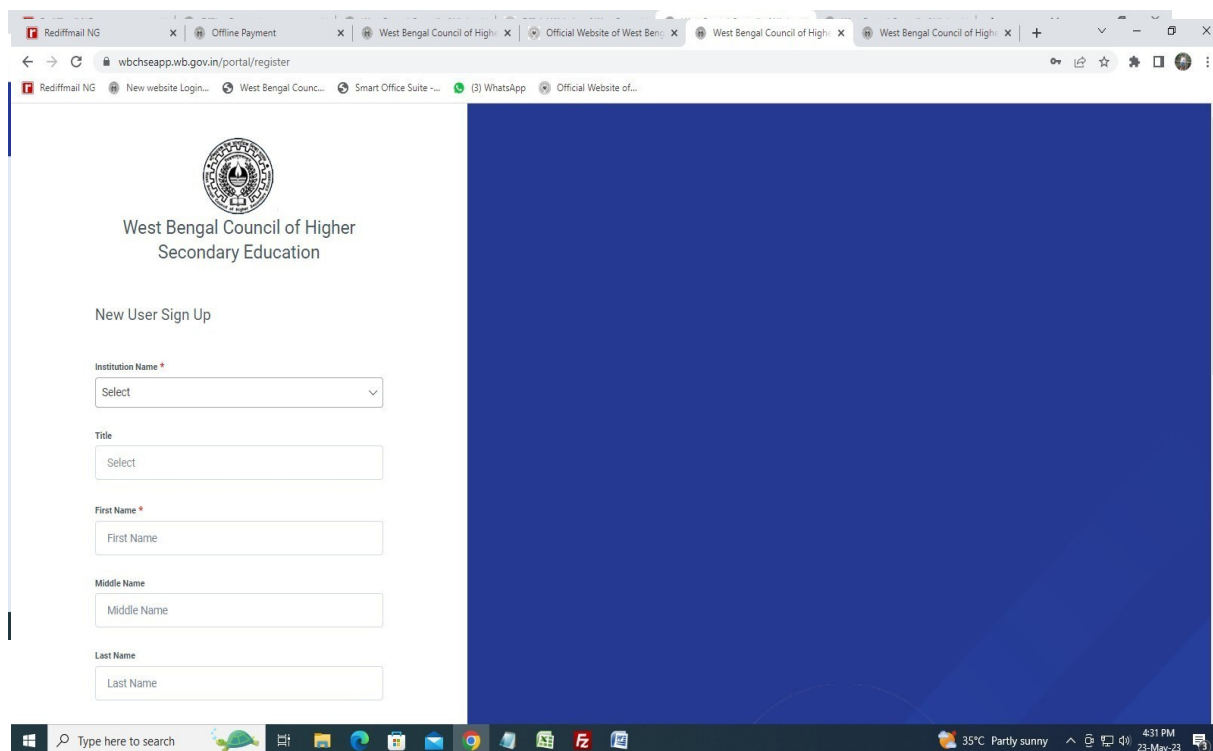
Rediffmail NG | Offline Payment | West Bengal Council of Highe | Official Website of West Beng | West Bengal Council of Highe | West Bengal Council of Highe

wbchseapp.wb.gov.in/portal/register

Rediffmail NG | New website Login... | West Bengal Counc... | Smart Office Suite -... | (3) WhatsApp | Official Website of...

West Bengal Council of Higher Secondary Education

New User Sign Up

Institution Name *

Select

Title

Select

First Name *

First Name

Middle Name

Middle Name

Last Name

Last Name

Type here to search

35°C Partly sunny

4:31 PM
23-May-23